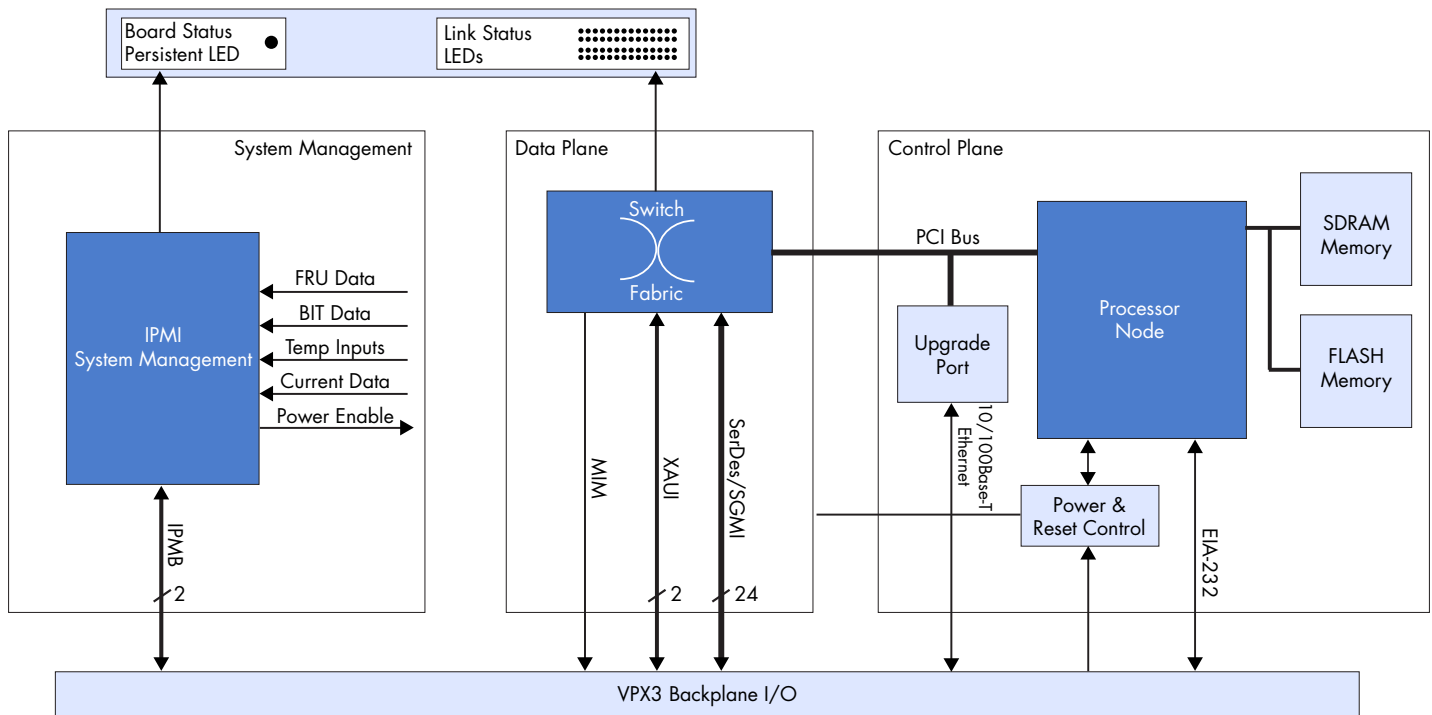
Board Status
Persistent LED

Link Status
LEDs

System Management

IPMI
System Management

FRU Data
BIT Data
Temp Inputs
Current Data
Power Enable

IPMB
2

Data Plane

Switch
Fabric

MIM
XAUI
SerDes/SGMI
2
24

Control Plane

PCI Bus

Upgrade
Port

Processor
Node

SDRAM
Memory

FLASH
Memory

10/100Base-T
Ethernet

Power &
Reset Control

EIA-232

VPX3 Backplane I/O